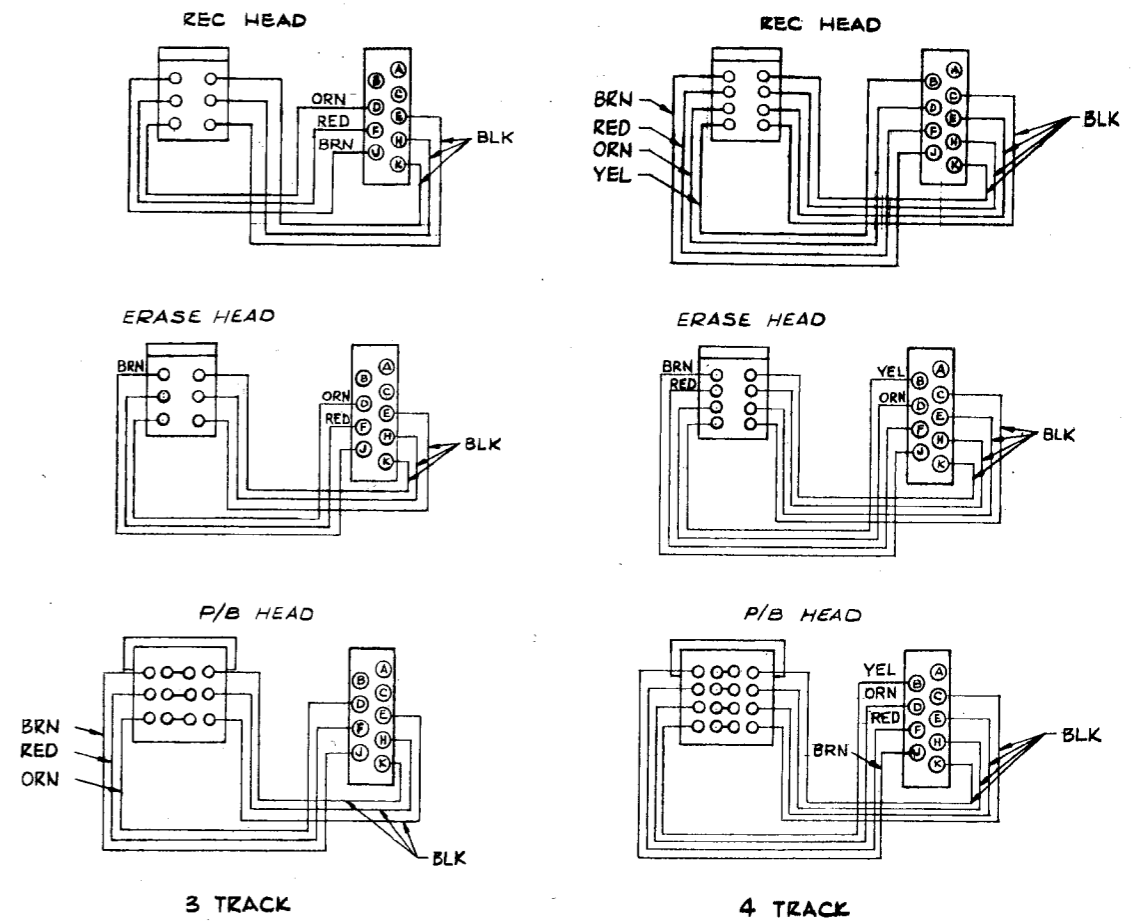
REC HEAD

A B C D E F H J K

ORN
RED
BRN
BLK

ERASE HEAD

BRN
A B C D E F H J K
ORN
RED
BLK

P/B HEAD

A B C D E F H J K
BRN
RED
ORN
BLK

3 TRACK

REC HEAD

BRN
RED
ORN
YEL
A B C D E F H J K
BLK

ERASE HEAD

BRN
RED
YEL
ORN
A B C D E F H J K
BLK

P/B HEAD

YEL
ORN
RED
BRN
A B C D E F H J K
BLK

4 TRACK